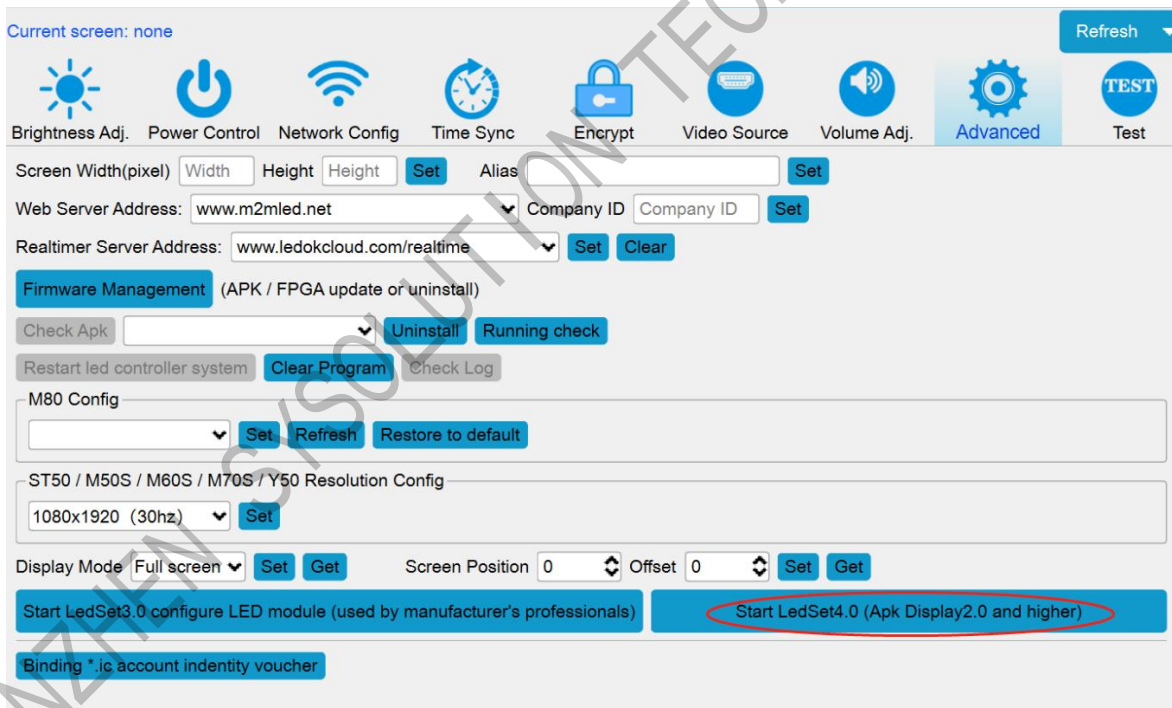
Current screen: none

Refresh

Brightness Adj. Power Control Network Config Time Sync Encrypt Video Source Volume Adj. Advanced TEST Test

Screen Width(pixel) Width Height Height Set Alias Set

Web Server Address: www.m2mled.net Company ID Company ID Set

Realtimer Server Address: www.ledokcloud.com/realtime Set Clear

Firmware Management (APK / FPGA update or uninstall)

Check Apk Uninstall Running check

Restart led controller system Clear Program Check Log

M80 Config

Set Refresh Restore to default

ST50 / M50S / M60S / M70S / Y50 Resolution Config

1080x1920 (30hz) Set

Display Mode Full screen Set Get Screen Position 0 Offset 0 Set Get

Start LedSet3.0 configure LED module (used by manufacturer's professionals) Start LedSet4.0 (Apk Display2.0 and higher)

Binding *.ic account indentity voucher

SHENZHEN SYSOLUTION TEC